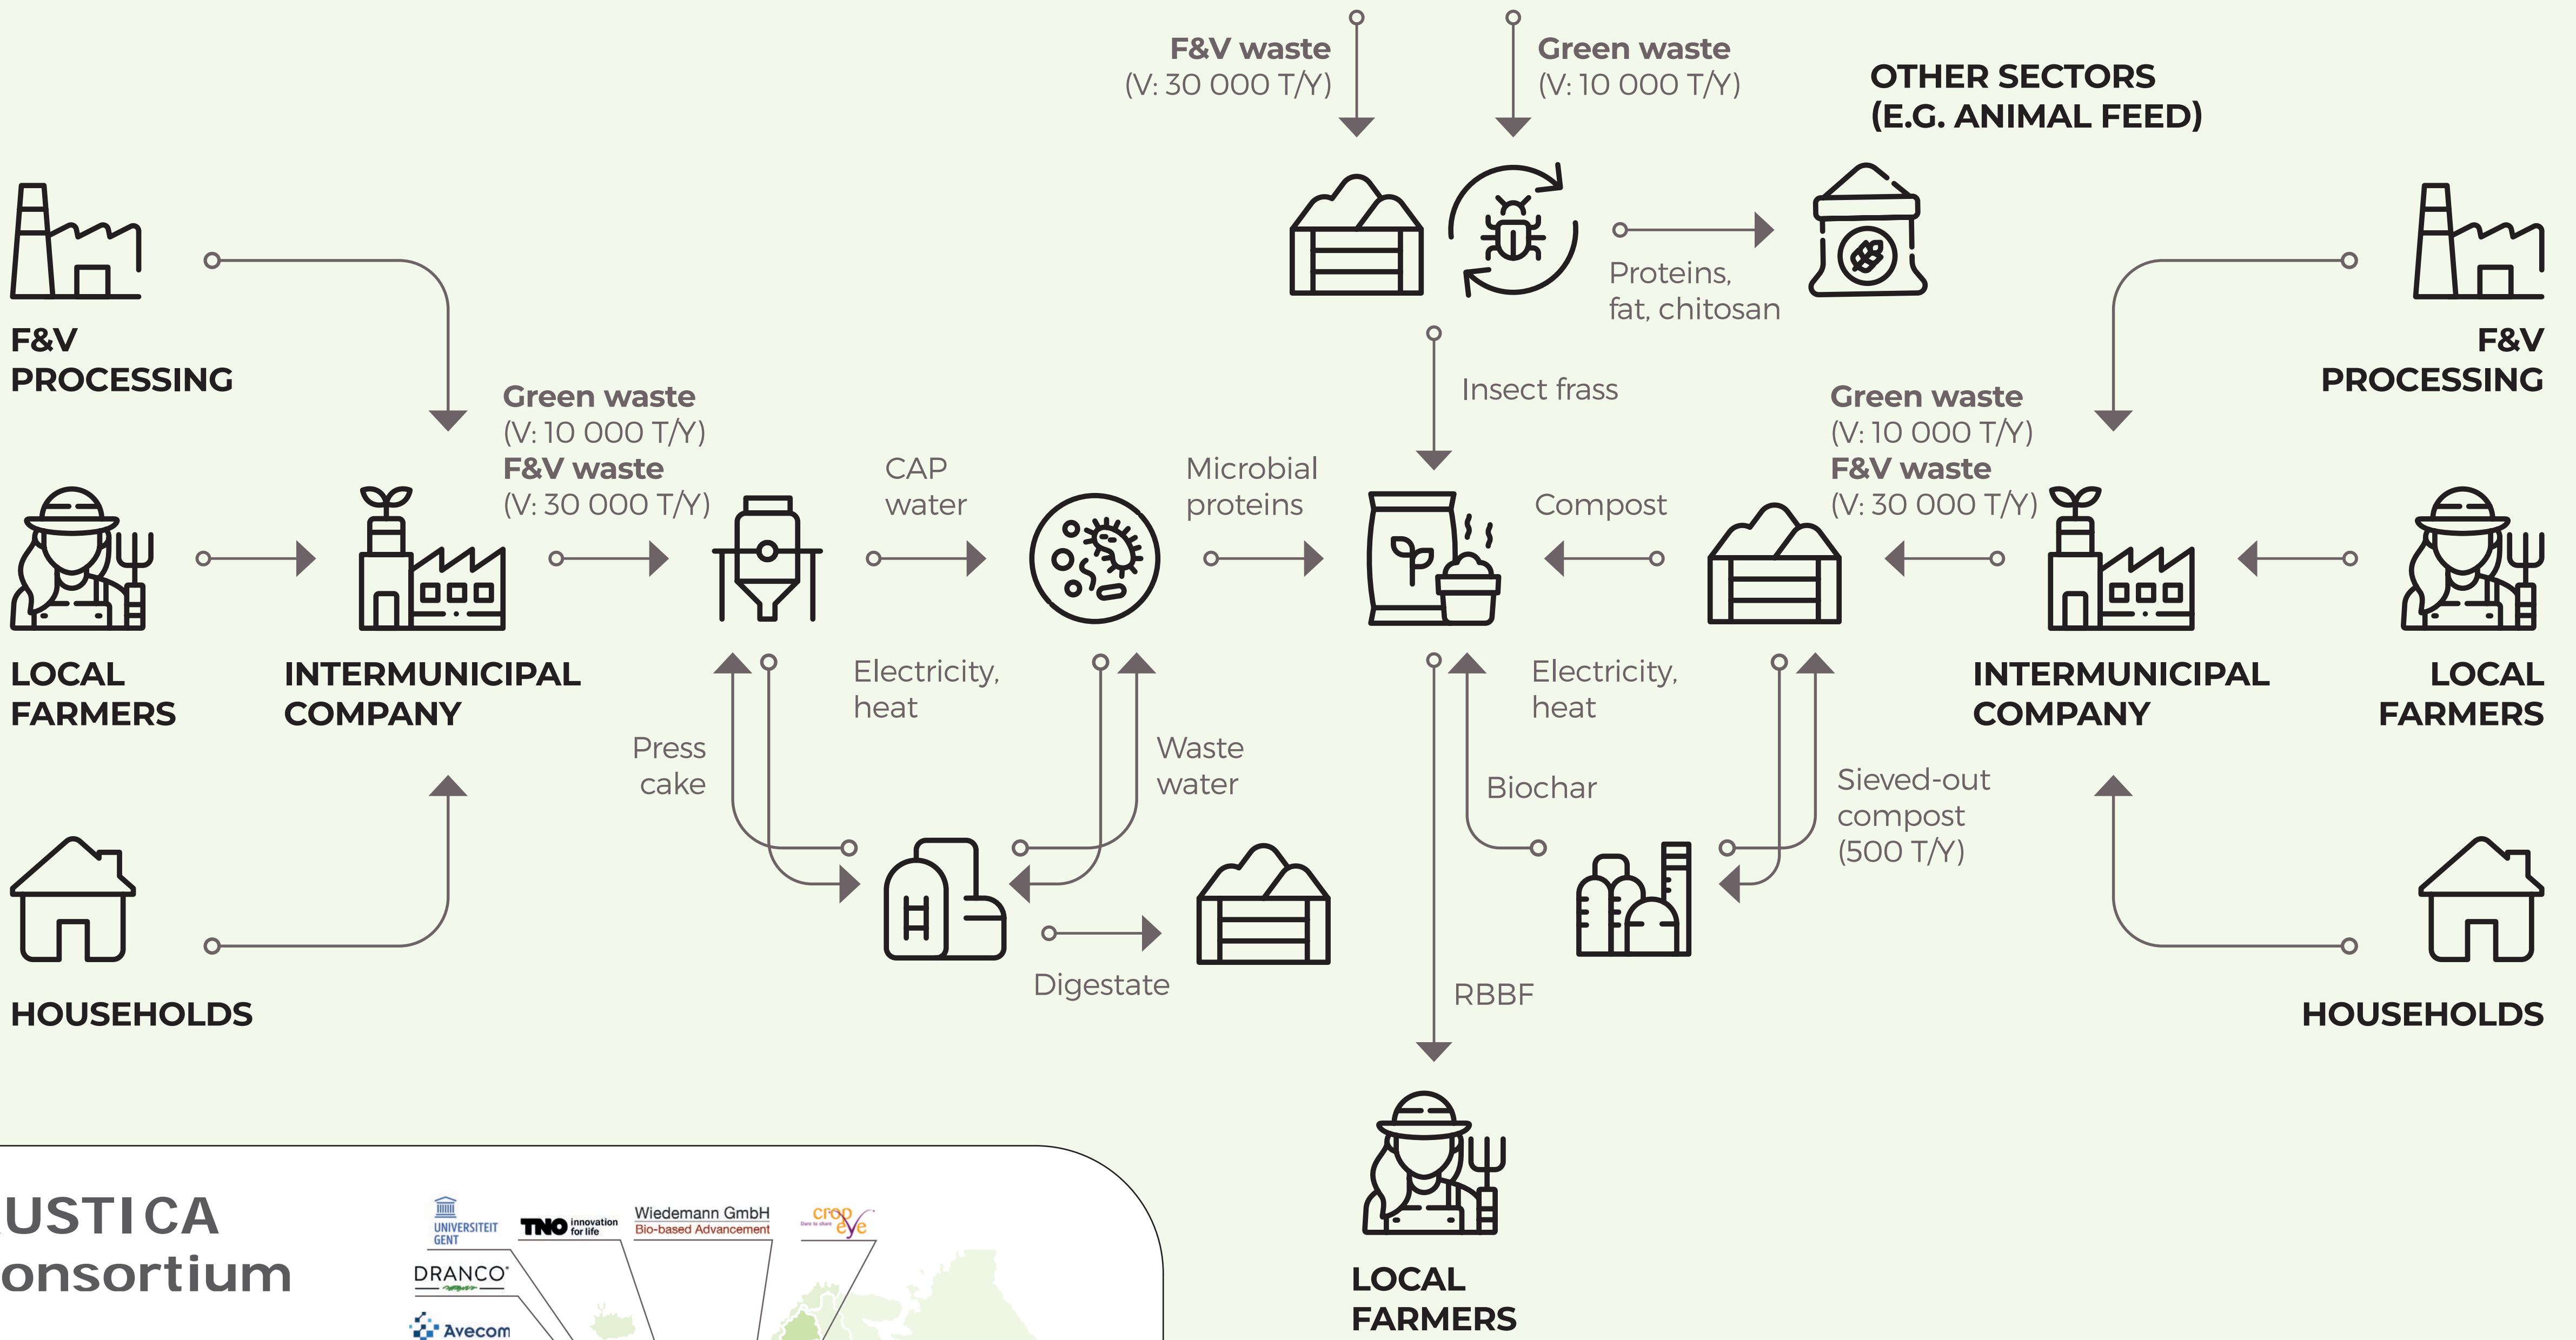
F&V waste
(V: 30 000 T/Y)

Green waste
(V: 10 000 T/Y)

OTHER SECTORS
(E.G. ANIMAL FEED)

F&V
PROCESSING

Proteins,
fat, chitosan

F&V
PROCESSING

Insect frass

Green waste
(V: 10 000 T/Y)
F&V waste
(V: 30 000 T/Y)

CAP
water

Microbial
proteins

Compost

Green waste
(V: 10 000 T/Y)
F&V waste
(V: 30 000 T/Y)

LOCAL
FARMERS

INTERMUNICIPAL
COMPANY

Electricity,
heat

Electricity,
heat

INTERMUNICIPAL
COMPANY

LOCAL
FARMERS

Press
cake

Waste
water

Biochar

Sieved-out
compost
(500 T/Y)

Digestate

HOUSEHOLDS

RBBF

HOUSEHOLDS

USTICA
onsortium

UNIVERSITEIT GENT

TNO innovation for life

Wiedemann GmbH
Bio-based Advancement

crop eye

DRANCO

Avecom

LOCAL
FARMERS